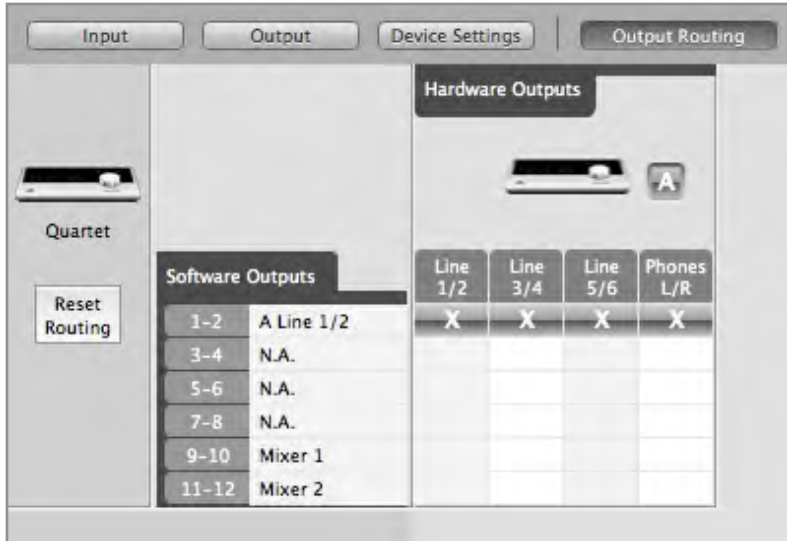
Input Output Device Settings Output Routing

Hardware Outputs

A

Quartet

Reset Routing

Software Outputs

| | | Line 1/2 | Line 3/4 | Line 5/6 | Phones L/R |
|---|---|---|---|---|---|
| 1-2 | A Line 1/2 | X | X | X | X |
| 3-4 | N.A. | | | | |
| 5-6 | N.A. | | | | |
| 7-8 | N.A. | | | | |
| 9-10 | Mixer 1 | | | | |
| 11-12 | Mixer 2 | | | | |